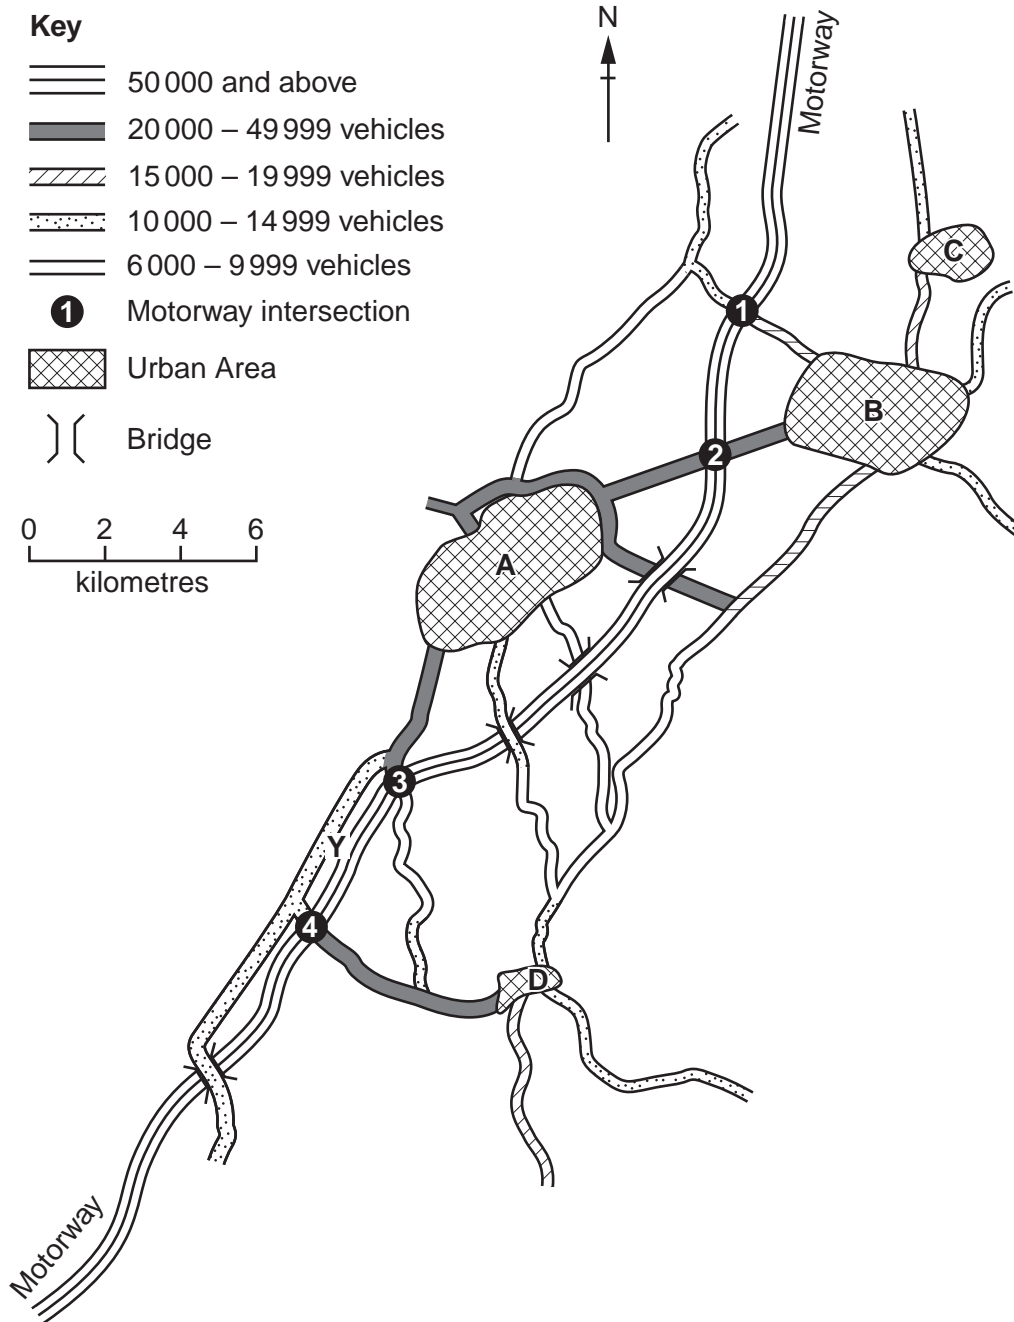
Key
50 000 and above
20 000 – 49 999 vehicles
15 000 – 19 999 vehicles
10 000 – 14 999 vehicles
6 000 – 9 999 vehicles
1 Motorway intersection
Urban Area
Bridge

0 2 4 6
kilometres

N

Motorway

C

1

B

2

A

3

Y

4

D

Motorway